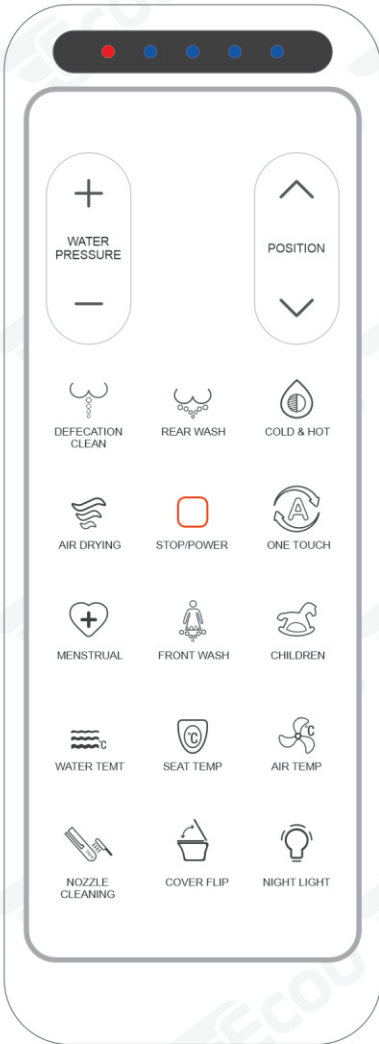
+
WATER PRESSURE
—

POSITION

DEFECATION CLEAN
REAR WASH
COLD & HOT

AIR DRYING
STOP/POWER
A
ONE TOUCH

+
MENSTRUAL
FRONT WASH
CHILDREN

℃
WATER TEMT
℃
SEAT TEMP
℃
AIR TEMP

NOZZLE CLEANING
COVER FLIP
NIGHT LIGHT